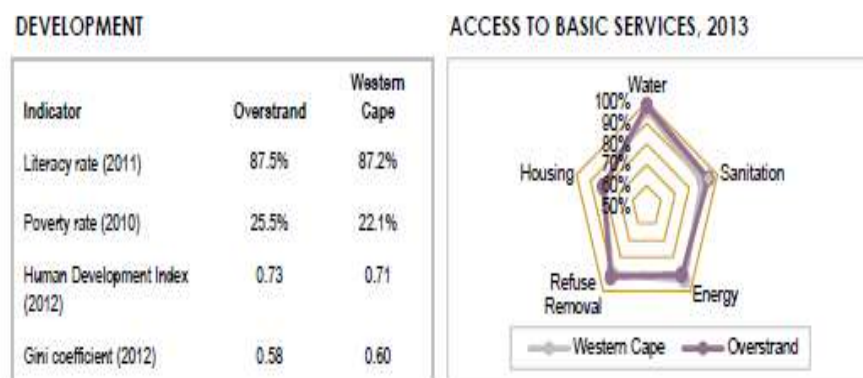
DEVELOPMENT

| Indicator | Overstrand | Western Cape |
|---|---|---|
| Literacy rate (2011) | 87.5% | 87.2% |
| Poverty rate (2010) | 25.5% | 22.1% |
| Human Development Index (2012) | 0.73 | 0.71 |
| Gini coefficient (2012) | 0.58 | 0.60 |

ACCESS TO BASIC SERVICES, 2013

Water
100%
90%
80%
70%
60%
50%
Sanitation
Energy
Refuse Removal
Housing

Western Cape
Overstrand